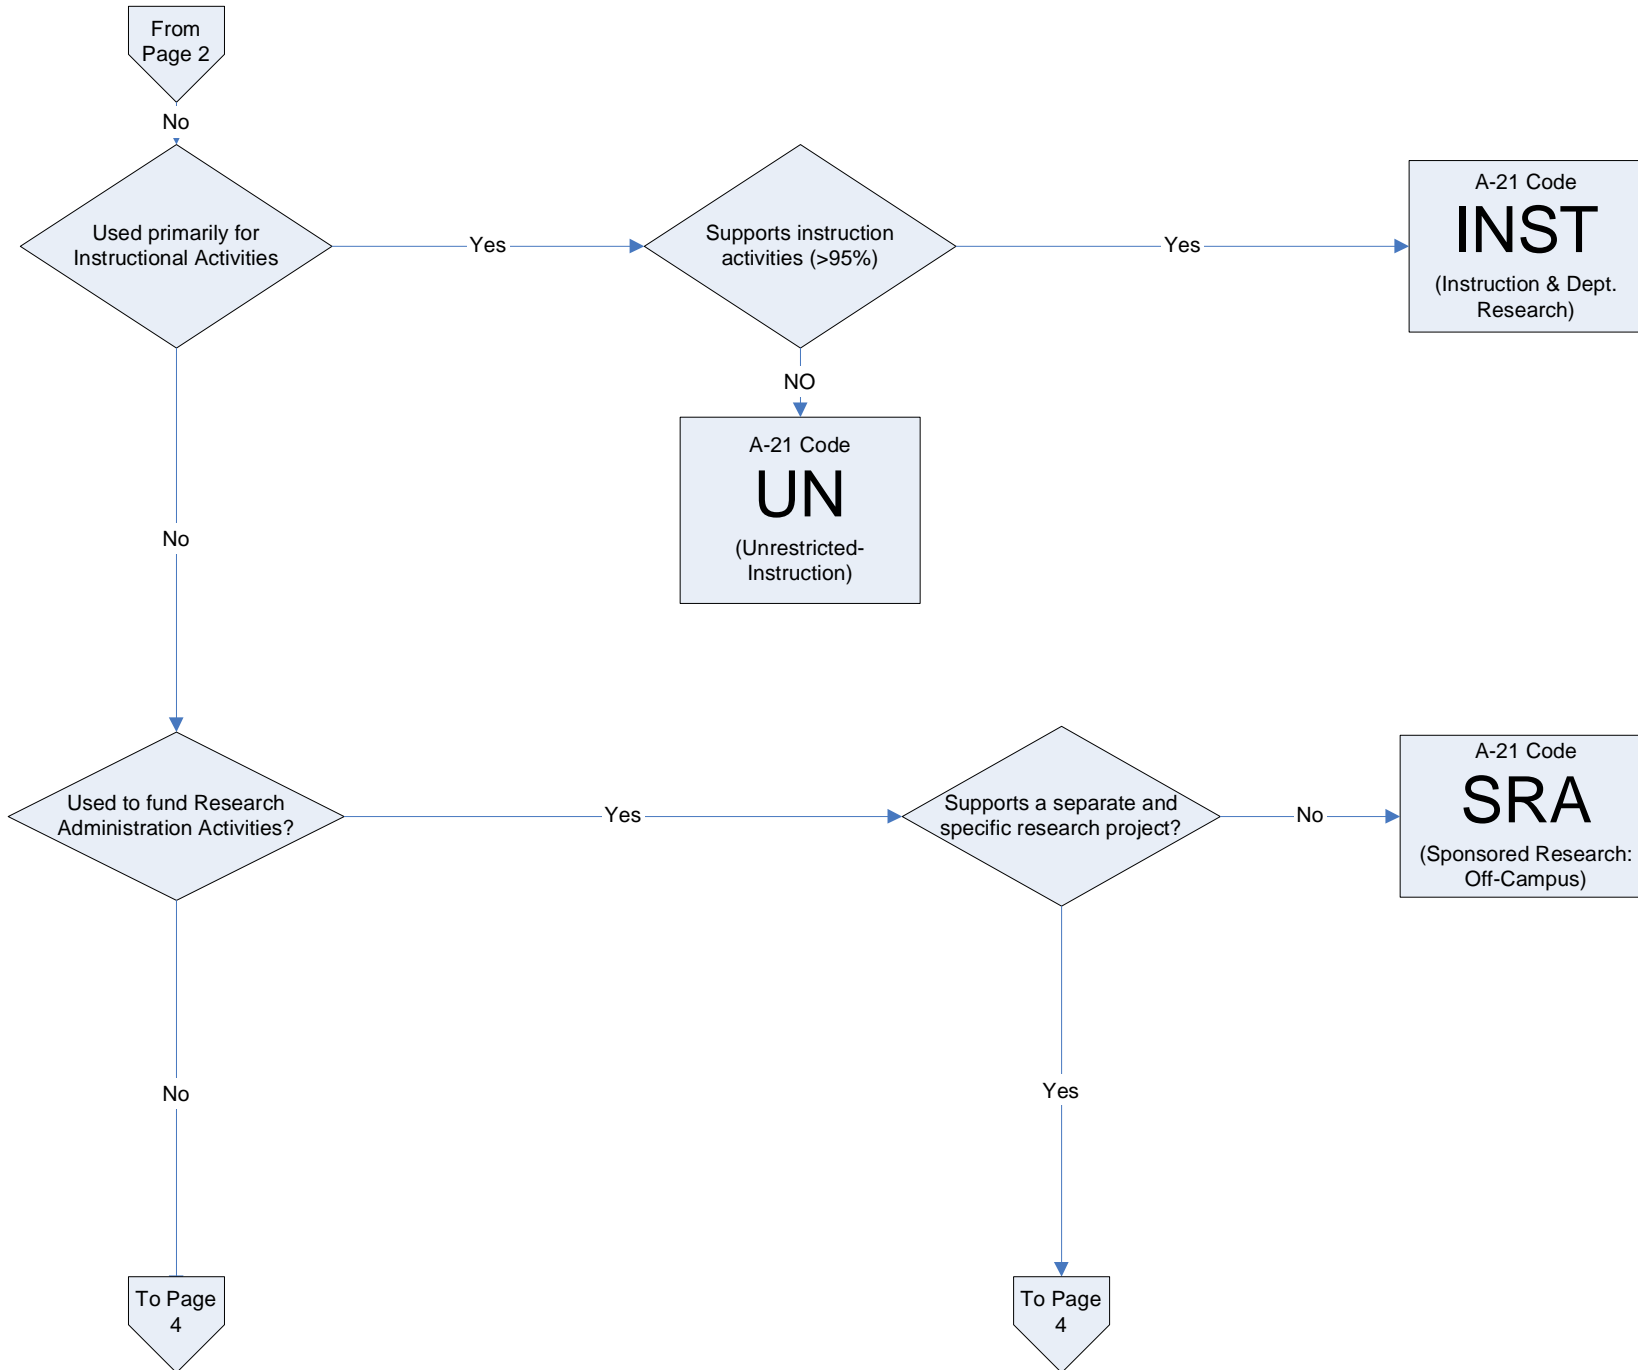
From Page 2

No

Used primarily for Instructional Activities

Yes

Supports instruction activities (>95%)

Yes

A-21 Code
INST
(Instruction & Dept. Research)

NO

A-21 Code
UN
(Unrestricted-Instruction)

No

Used to fund Research Administration Activities?

Yes

Supports a separate and specific research project?

No

A-21 Code
SRA
(Sponsored Research: Off-Campus)

No

Yes

To Page 4

To Page 4